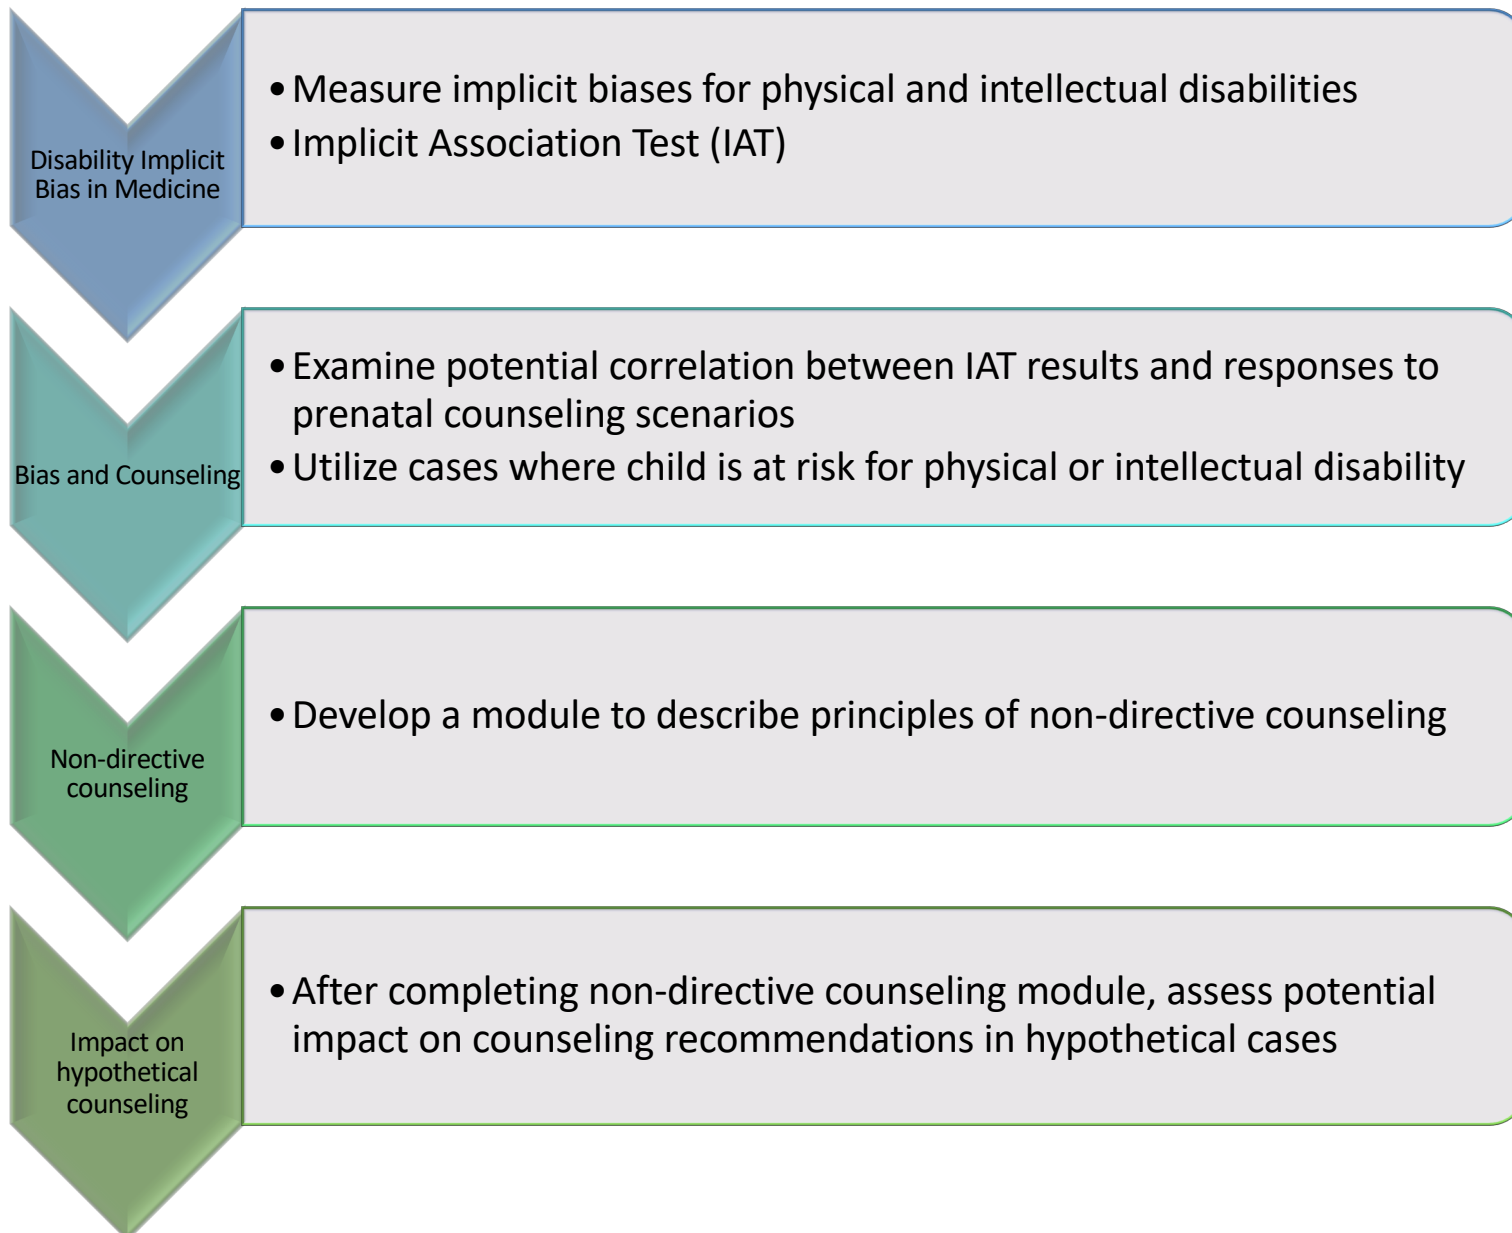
Disability Implicit Bias in Medicine

• Measure implicit biases for physical and intellectual disabilities
• Implicit Association Test (IAT)

Bias and Counseling

• Examine potential correlation between IAT results and responses to prenatal counseling scenarios
• Utilize cases where child is at risk for physical or intellectual disability

Non-directive counseling

• Develop a module to describe principles of non-directive counseling

Impact on hypothetical counseling

• After completing non-directive counseling module, assess potential impact on counseling recommendations in hypothetical cases